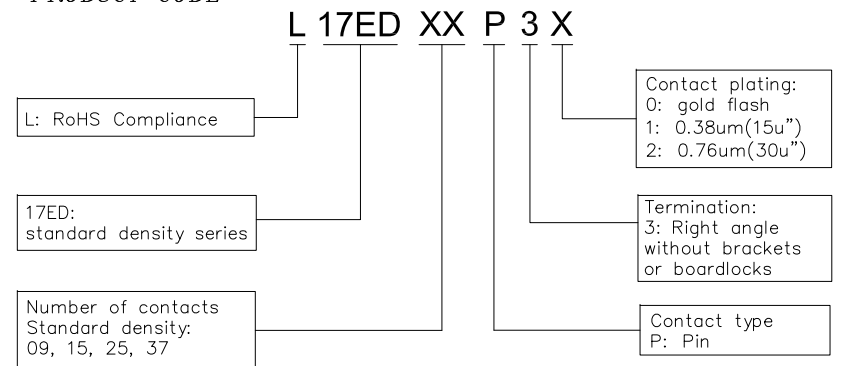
PRODUCT CODE

L 17ED XX P 3 X

L: RoHS Compliance

17ED:
standard density series

Number of contacts
Standard density:
09, 15, 25, 37

Contact plating:
0: gold flash
1: 0.38um(15u")
2: 0.76um(30u")

Termination:
3: Right angle
without brackets
or boardlocks

Contact type
P: Pin